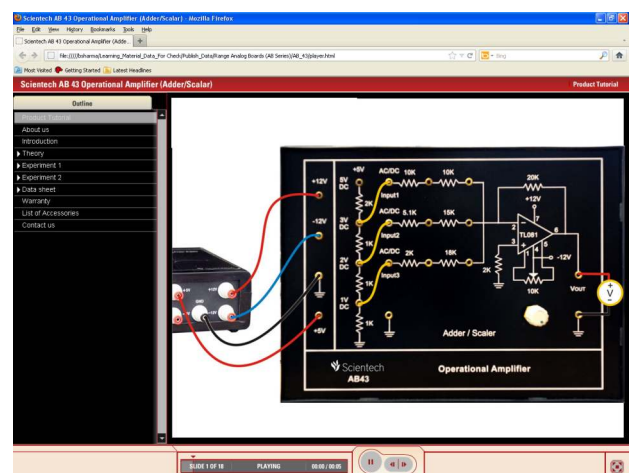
Scientech AB 43 Operational Amplifier (Adder/Scalar) - Mozilla Firefox
File Edit View History Bookmarks Tools Help
Scientech AB 43 Operational Amplifier (Adde... +
file:///I:/Bsharma/Learning_Material_Data_For Check/Publish_Data/Range Analog Boards (AB Series)/AB_43/player.html
Bing
Most Visited Getting Started Latest Headlines
Scientech AB 43 Operational Amplifier (Adder/Scalar)
Product Tutorial
Outline
Product Tutorial
About us
Introduction
Theory
Experiment 1
Experiment 2
Data sheet
Warranty
List of Accessories
Contact us
+12V
-12V
+5V
+5V
5V DC
3V DC
2V DC
1V DC
2K
1K
1K
1K
AC/DC
Input1
10K
10K
AC/DC
5.1K
15K
Input2
AC/DC
2K
18K
Input3
20K
+12V
7
2
3
6
TL081
1
4
5
-12V
2K
10K
Vout
V
Adder / Scaler
Scientech
AB43
Operational Amplifier
SLIDE 1 OF 18
PLAYING
00:00 / 00:05